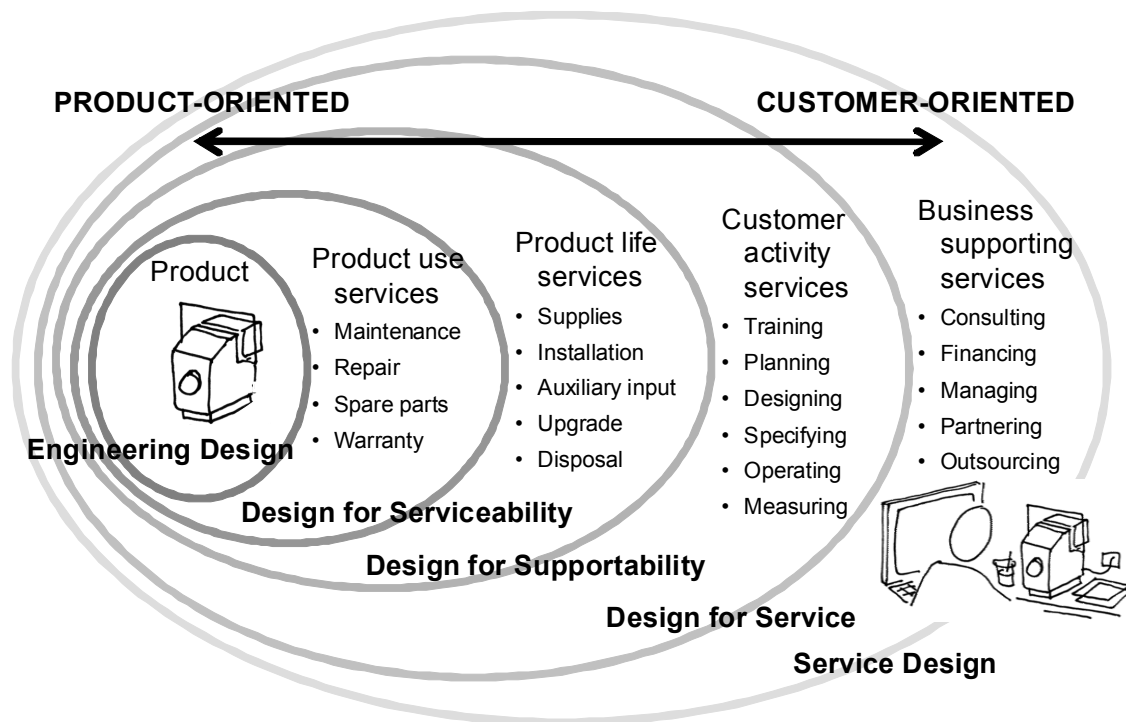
PRODUCT-ORIENTED

CUSTOMER-ORIENTED

Product

Engineering Design

Product use services
• Maintenance
• Repair
• Spare parts
• Warranty

Design for Serviceability

Product life services
• Supplies
• Installation
• Auxiliary input
• Upgrade
• Disposal

Design for Supportability

Customer activity services
• Training
• Planning
• Designing
• Specifying
• Operating
• Measuring

Design for Service

Business supporting services
• Consulting
• Financing
• Managing
• Partnering
• Outsourcing

Service Design